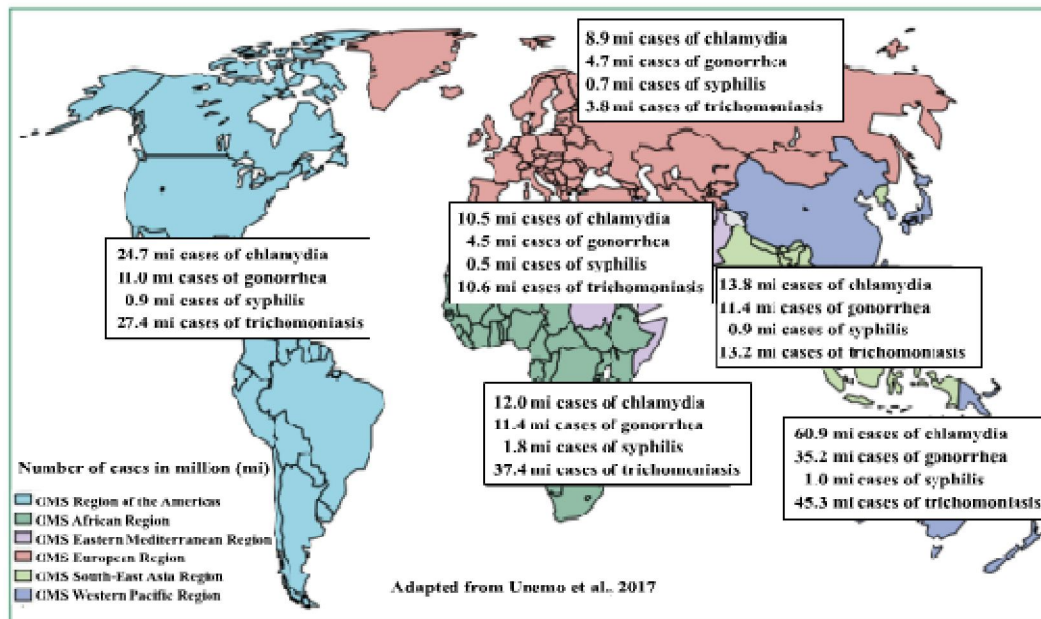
8.9 mi cases of chlamydia
4.7 mi cases of gonorrhea
0.7 mi cases of syphilis
3.8 mi cases of trichomoniasis

24.7 mi cases of chlamydia
11.0 mi cases of gonorrhea
0.9 mi cases of syphilis
27.4 mi cases of trichomoniasis

10.5 mi cases of chlamydia
4.5 mi cases of gonorrhea
0.5 mi cases of syphilis
10.6 mi cases of trichomoniasis

13.8 mi cases of chlamydia
11.4 mi cases of gonorrhea
0.9 mi cases of syphilis
13.2 mi cases of trichomoniasis

12.0 mi cases of chlamydia
11.4 mi cases of gonorrhea
1.8 mi cases of syphilis
37.4 mi cases of trichomoniasis

60.9 mi cases of chlamydia
35.2 mi cases of gonorrhea
1.0 mi cases of syphilis
45.3 mi cases of trichomoniasis

Number of cases in million (mi)
GMS Region of the Americas
GMS African Region
GMS Eastern Mediterranean Region
GMS European Region
GMS South-East Asia Region
GMS Western Pacific Region

Adapted from Unemo et al., 2017